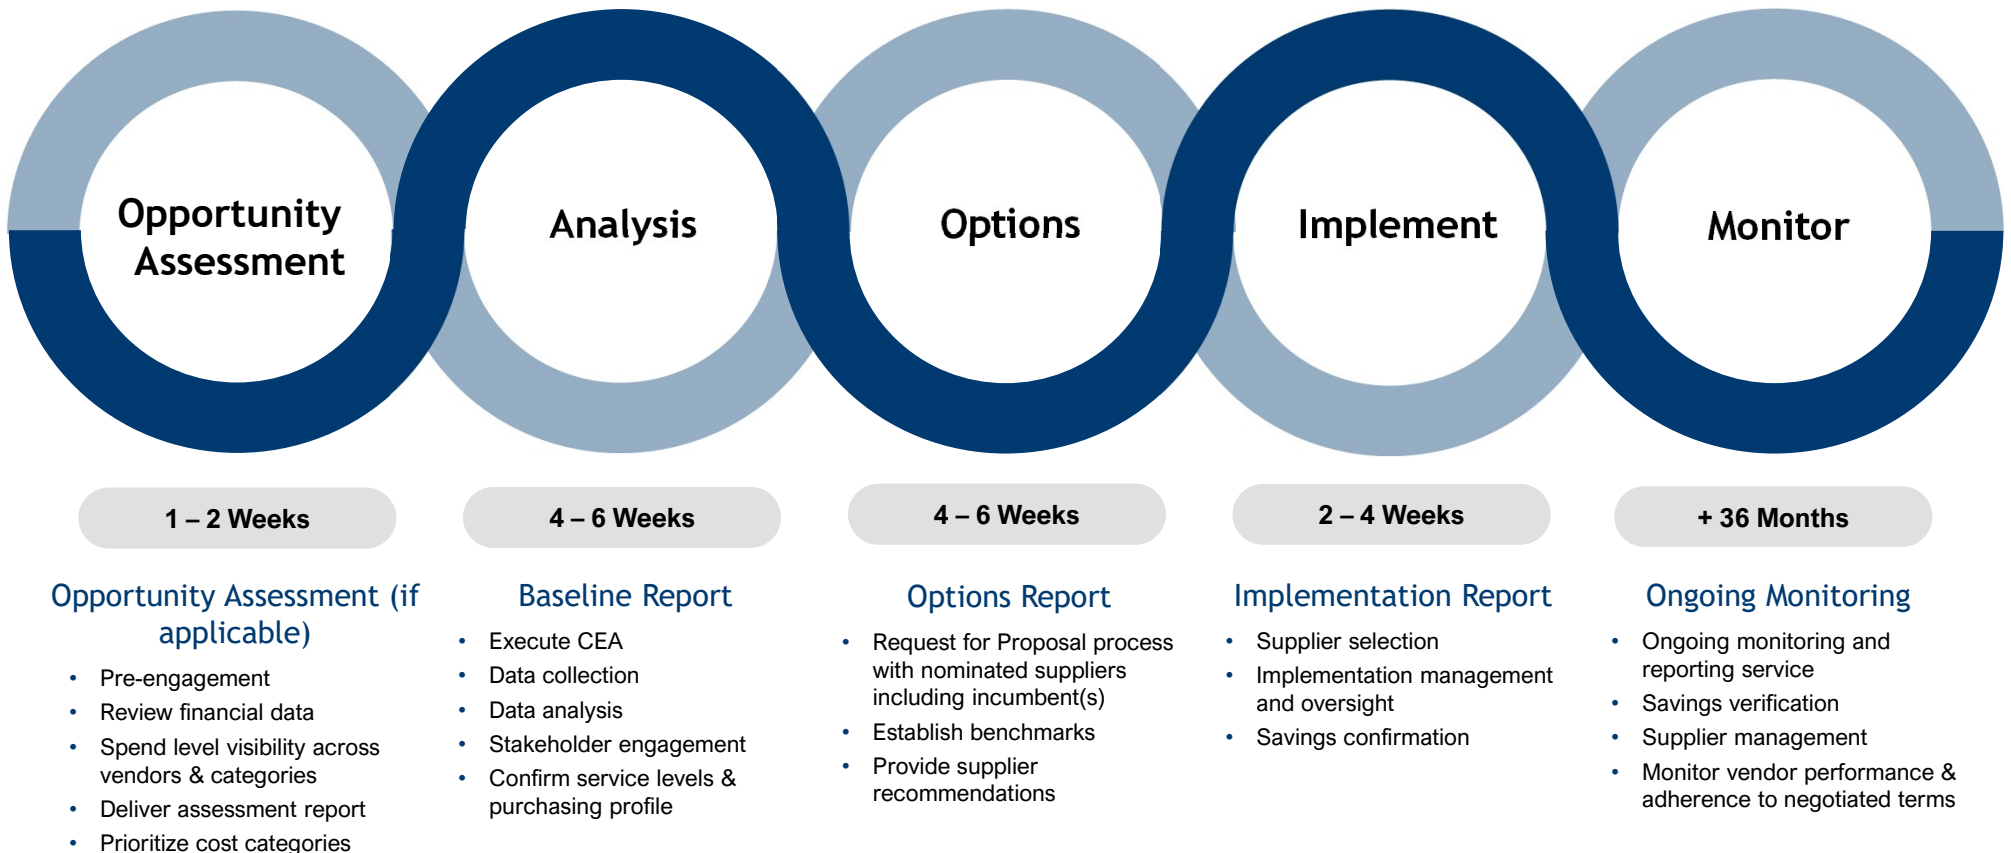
Opportunity Assessment

Analysis

Options

Implement

Monitor

1 – 2 Weeks

4 – 6 Weeks

4 – 6 Weeks

2 – 4 Weeks

+ 36 Months

Opportunity Assessment (if applicable)

- Pre-engagement
- Review financial data
- Spend level visibility across vendors & categories
- Deliver assessment report
- Prioritize cost categories

Baseline Report

- Execute CEA
- Data collection
- Data analysis
- Stakeholder engagement
- Confirm service levels & purchasing profile

Options Report

- Request for Proposal process with nominated suppliers including incumbent(s)
- Establish benchmarks
- Provide supplier recommendations

Implementation Report

- Supplier selection
- Implementation management and oversight
- Savings confirmation

Ongoing Monitoring

- Ongoing monitoring and reporting service
- Savings verification
- Supplier management
- Monitor vendor performance & adherence to negotiated terms